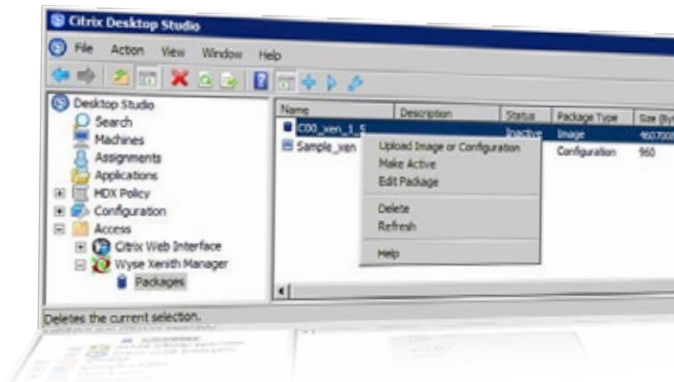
Citrix Desktop Studio

File Action View Window Help

Desktop Studio
Search
Machines
Assignments
Applications
HDX Policy
Configuration
Access
Citrix Web Interface
Wyse Xenith Manager
Packages

| Name | Description | Status | Package Type | Size (By |
|---|---|---|---|---|
| C00_xen_1_5 | | Inactive | Image | 460700 |
| Sample_xen | | | Configuration | 960 |

Upload Image or Configuration
Make Active
Edit Package
Delete
Refresh
Help

Deletes the current selection.